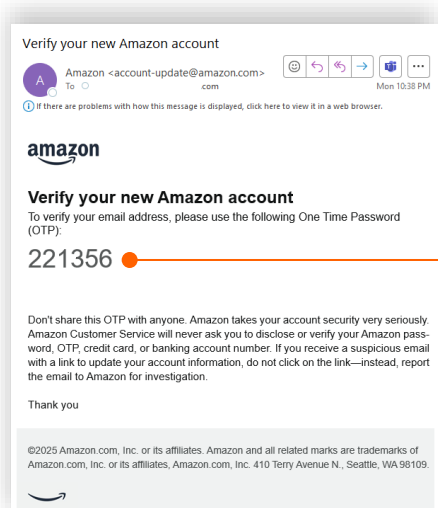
Verify your new Amazon account

A

Amazon <account-update@amazon.com>
To .com
Mon 10:38 PM

If there are problems with how this message is displayed, click here to view it in a web browser.

amazon

Verify your new Amazon account

To verify your email address, please use the following One Time Password (OTP):

221356

Don't share this OTP with anyone. Amazon takes your account security very seriously. Amazon Customer Service will never ask you to disclose or verify your Amazon password, OTP, credit card, or banking account number. If you receive a suspicious email with a link to update your account information, do not click on the link—instead, report the email to Amazon for investigation.

Thank you

©2025 Amazon.com, Inc. or its affiliates. Amazon and all related marks are trademarks of Amazon.com, Inc. or its affiliates, Amazon.com, Inc. 410 Terry Avenue N., Seattle, WA 98109.